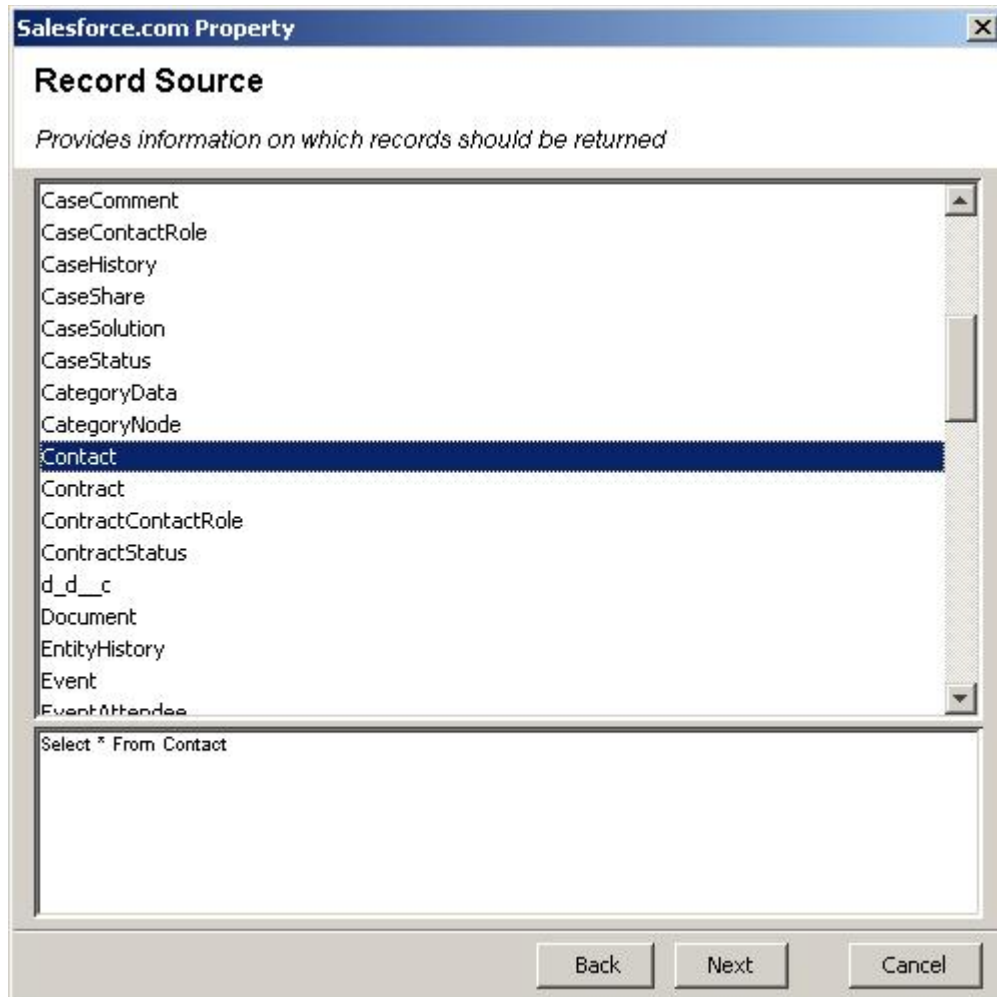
Salesforce.com Property

Record Source

Provides information on which records should be returned

CaseComment
CaseContactRole
CaseHistory
CaseShare
CaseSolution
CaseStatus
CategoryData
CategoryNode
Contact
Contract
ContractContactRole
ContractStatus
d_d__c
Document
EntityHistory
Event
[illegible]

Select * From Contact

Back Next Cancel